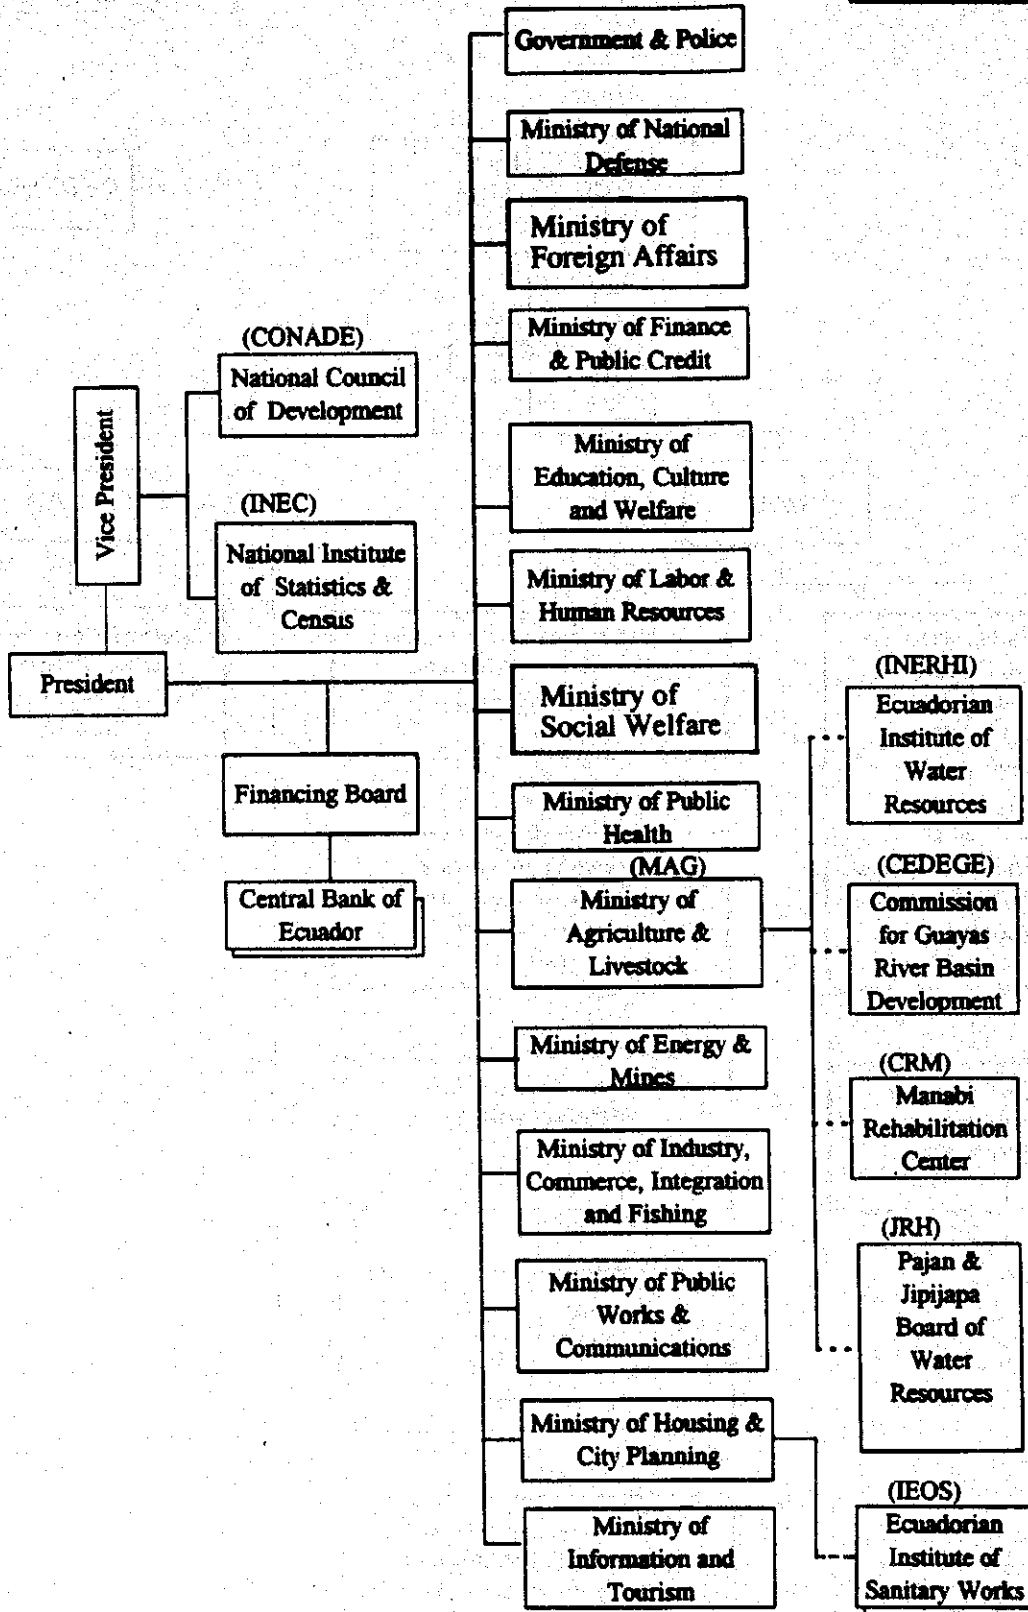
Government & Police

Ministry of National Defense

Ministry of Foreign Affairs

(CONADE)
National Council of Development

Ministry of Finance & Public Credit

Vice President

(INEC)
National Institute of Statistics & Census

Ministry of Education, Culture and Welfare

Ministry of Labor & Human Resources

President

Ministry of Social Welfare

(INERHI)
Ecuadorian Institute of Water Resources

Financing Board

Ministry of Public Health

Central Bank of Ecuador

(MAG)
Ministry of Agriculture & Livestock

(CEDEGE)
Commission for Guayas River Basin Development

Ministry of Energy & Mines

(CRM)
Manabi Rehabilitation Center

Ministry of Industry, Commerce, Integration and Fishing

(JRH)
Pajan & Jipijapa Board of Water Resources

Ministry of Public Works & Communications

Ministry of Housing & City Planning

(IEOS)
Ecuadorian Institute of Sanitary Works

Ministry of Information and Tourism